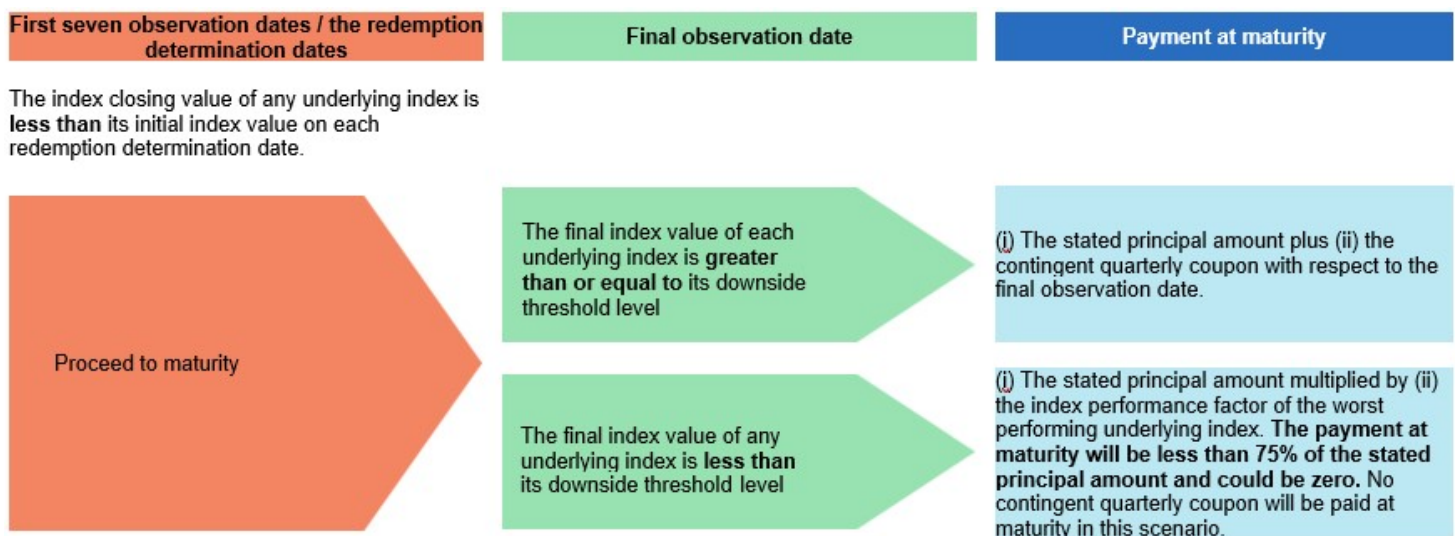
First seven observation dates / the redemption determination dates

Final observation date

Payment at maturity

The index closing value of any underlying index is less than its initial index value on each redemption determination date.

Proceed to maturity

The final index value of each underlying index is greater than or equal to its downside threshold level

(i) The stated principal amount plus (ii) the contingent quarterly coupon with respect to the final observation date.

The final index value of any underlying index is less than its downside threshold level

(i) The stated principal amount multiplied by (ii) the index performance factor of the worst performing underlying index. The payment at maturity will be less than 75% of the stated principal amount and could be zero. No contingent quarterly coupon will be paid at maturity in this scenario.